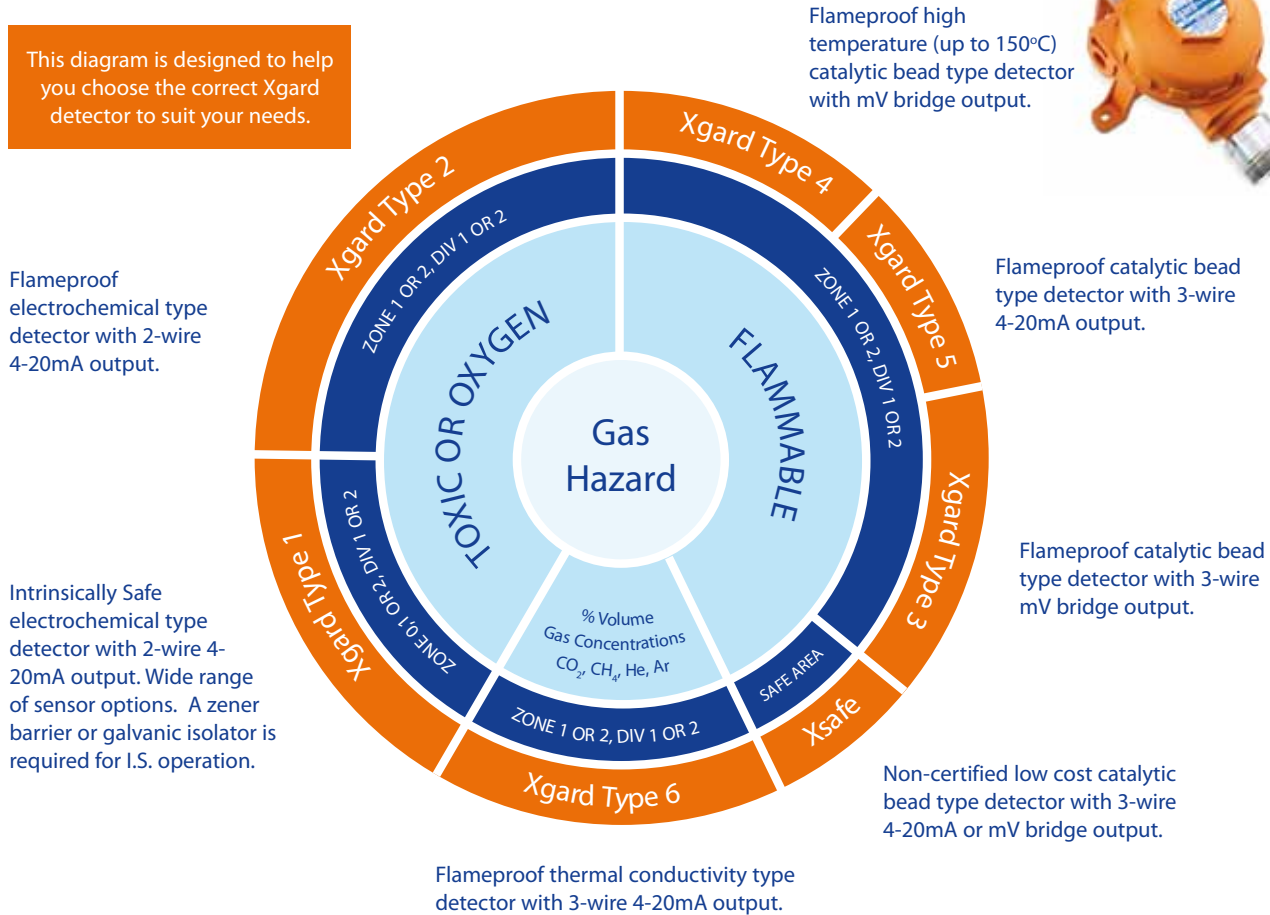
This diagram is designed to help you choose the correct Xgard detector to suit your needs.

Flameproof high temperature (up to 150°C) catalytic bead type detector with mV bridge output.

Xgard Type 2

ZONE 1 OR 2, DIV 1 OR 2

TOXIC OR OXYGEN

Gas Hazard

FLAMMABLE

ZONE 1 OR 2, DIV 1 OR 2

Xgard Type 4

Xgard Type 5

Xgard Type 3

Flameproof catalytic bead type detector with 3-wire 4-20mA output.

Flameproof electrochemical type detector with 2-wire 4-20mA output.

Flameproof catalytic bead type detector with 3-wire mV bridge output.

Xgard Type 1

ZONE 0,1 OR 2, DIV 1 OR 2

% Volume Gas Concentrations $CO_2$, $CH_4$, He, Ar

SAFE AREA

Xsafe

ZONE 1 OR 2, DIV 1 OR 2

Xgard Type 6

Intrinsically Safe electrochemical type detector with 2-wire 4-20mA output. Wide range of sensor options. A zener barrier or galvanic isolator is required for I.S. operation.

Non-certified low cost catalytic bead type detector with 3-wire 4-20mA or mV bridge output.

Flameproof thermal conductivity type detector with 3-wire 4-20mA output.